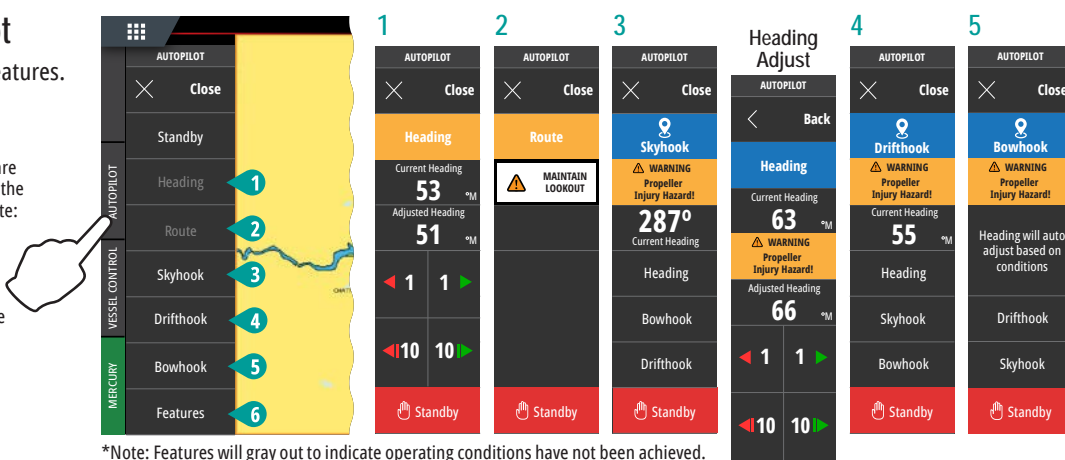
t
atures.

are
the
te:

e

AUTOPILOT
Close
Standby
Heading
Route
Skyhook
Drifthook
Bowhook
Features
AUTOPILOT
VESSEL CONTROL
MERCURY
1
2
3
4
5
6

1
AUTOPILOT
Close
Heading
Current Heading
53 °M
Adjusted Heading
51 °M
1
1
10
10
Standby

2
AUTOPILOT
Close
Route
MAINTAIN LOOKOUT
Standby

3
AUTOPILOT
Close
Skyhook
WARNING
Propeller Injury Hazard!
287°
Current Heading
Heading
Bowhook
Drifthook
Standby

Heading Adjust
AUTOPILOT
Back
Heading
Current Heading
63 °M
WARNING
Propeller Injury Hazard!
Adjusted Heading
66 °M
1
1
10
10

4
AUTOPILOT
Close
Drifthook
WARNING
Propeller Injury Hazard!
Current Heading
55 °M
Heading
Skyhook
Bowhook
Standby

5
AUTOPILOT
Close
Bowhook
WARNING
Propeller Injury Hazard!
Heading will auto adjust based on conditions
Drifthook
Skyhook
Standby

*Note: Features will gray out to indicate operating conditions have not been achieved.